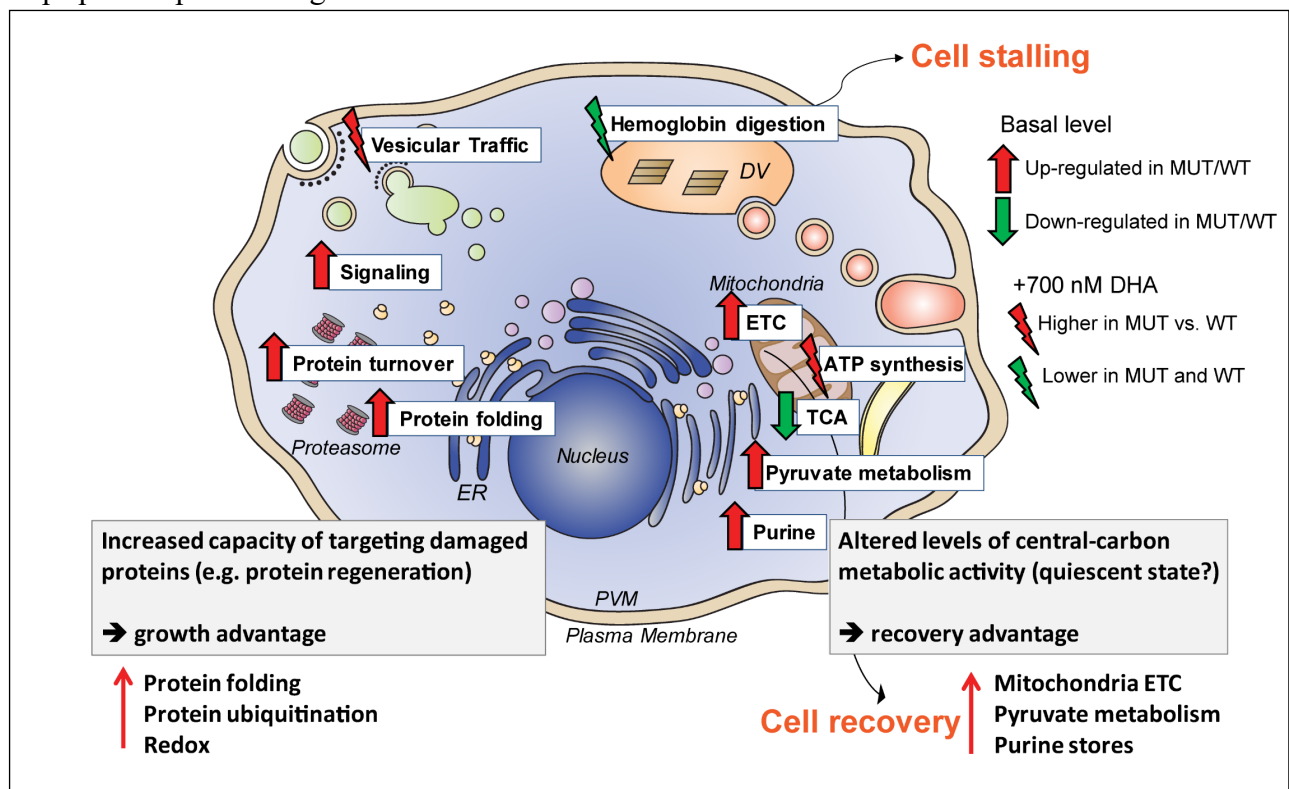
Cell stalling

Hemoglobin digestion

DV

Vesicular Traffic

Signaling

Protein turnover

Protein folding

Proteasome

ER

Nucleus

Mitochondria

ETC

ATP synthesis

TCA

Pyruvate metabolism

Purine

Basal level

Up-regulated in MUT/WT

Down-regulated in MUT/WT

+700 nM DHA

Higher in MUT vs. WT

Lower in MUT and WT

Increased capacity of targeting damaged proteins (e.g. protein regeneration)

➔ growth advantage

PVM

Plasma Membrane

Altered levels of central-carbon metabolic activity (quiescent state?)

➔ recovery advantage

Protein folding
Protein ubiquitination
Redox

Cell recovery

Mitochondria ETC
Pyruvate metabolism
Purine stores